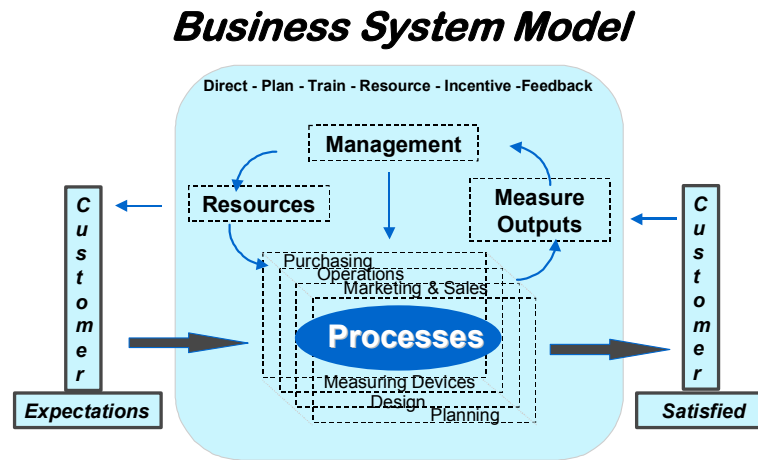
Business System Model

Direct - Plan - Train - Resource - Incentive -Feedback

Management

Resources

Measure Outputs

Customer

Expectations

Purchasing

Operations

Marketing & Sales

Processes

Measuring Devices

Design

Planning

Customer

Satisfied